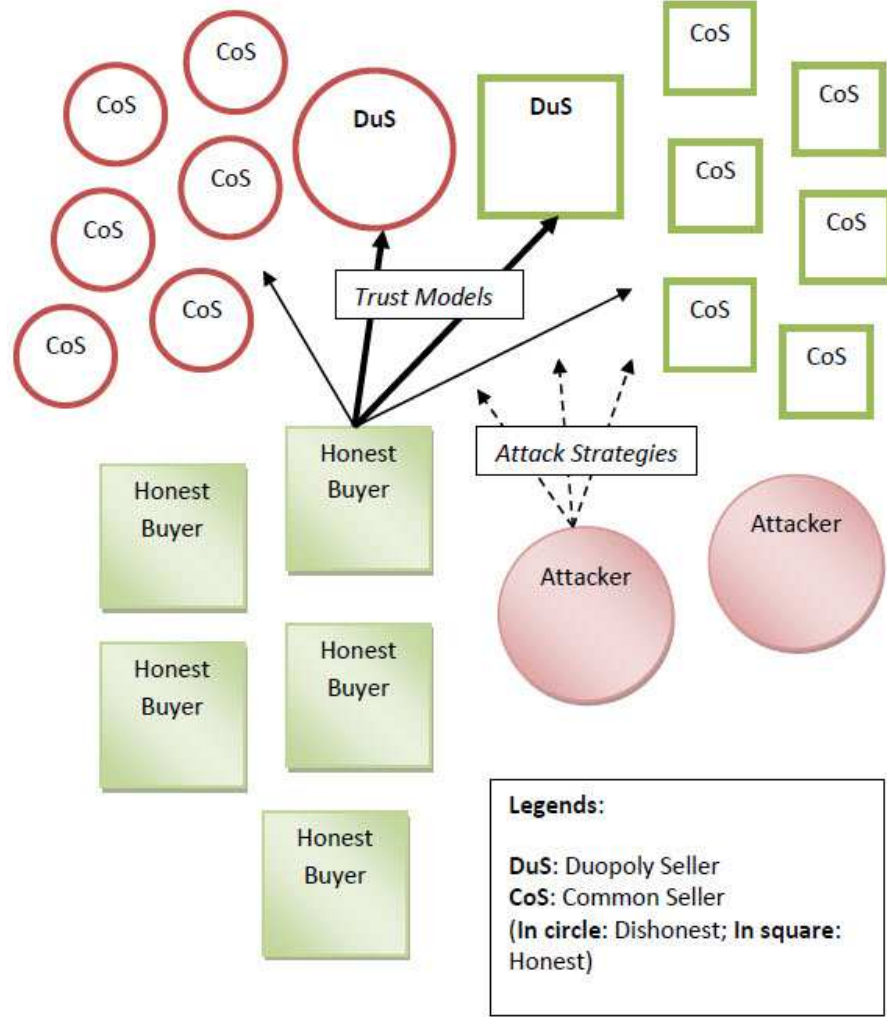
CoS

CoS

DuS

DuS

CoS

CoS

CoS

CoS

CoS

CoS

CoS

CoS

CoS

Trust Models

CoS

Honest Buyer

Attack Strategies

Honest Buyer

Attacker

Attacker

Honest Buyer

Honest Buyer

Honest Buyer

Legends:

DuS: Duopoly Seller
CoS: Common Seller
(In circle: Dishonest; In square: Honest)